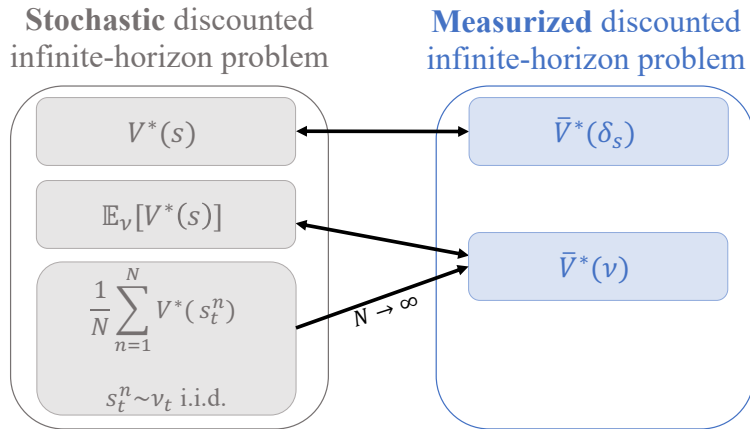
**Stochastic** discounted infinite-horizon problem

$V^*(s)$

$\mathbb{E}_\nu[V^*(s)]$

$\frac{1}{N}\sum_{n=1}^{N} V^*(s_t^n)$

$s_t^n \sim \nu_t$ i.i.d.

**Measurized** discounted infinite-horizon problem

$\bar{V}^*(\delta_s)$

$\bar{V}^*(\nu)$

$N \to \infty$